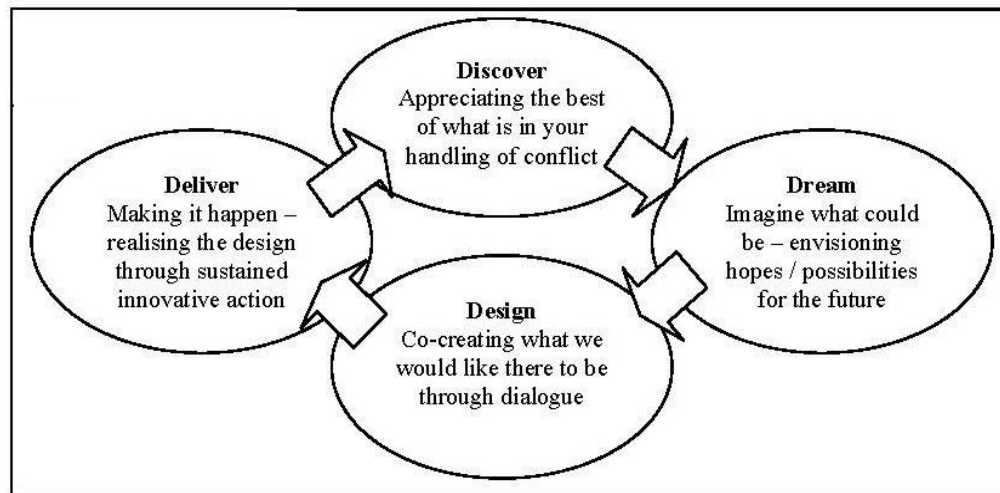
Discover
Appreciating the best of what is in your handling of conflict

Dream
Imagine what could be – envisioning hopes / possibilities for the future

Design
Co-creating what we would like there to be through dialogue

Deliver
Making it happen – realising the design through sustained innovative action